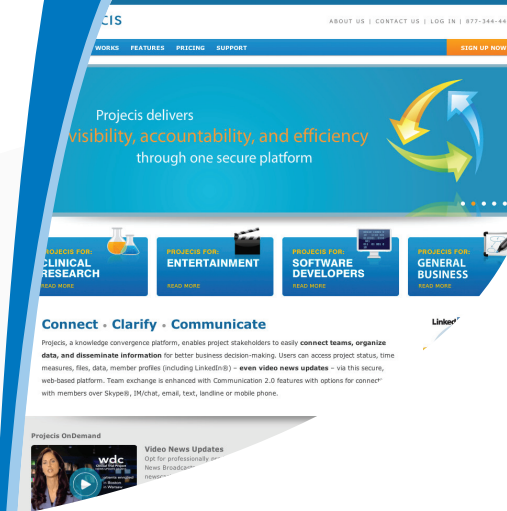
cis

ABOUT US | CONTACT US | LOG IN | 877-344-44

WORKS FEATURES PRICING SUPPORT

SIGN UP NOW

Projecis delivers
visibility, accountability, and efficiency
through one secure platform

PROJECIS FOR:
CLINICAL RESEARCH
READ MORE

PROJECIS FOR:
ENTERTAINMENT
READ MORE

PROJECIS FOR:
SOFTWARE DEVELOPERS
READ MORE

PROJECIS FOR:
GENERAL BUSINESS
READ MORE

Connect • Clarify • Communicate

Projecis, a knowledge convergence platform, enables project stakeholders to easily connect teams, organize data, and disseminate information for better business decision-making. Users can access project status, time measures, files, data, member profiles (including LinkedIn®) – even video news updates – via this secure, web-based platform. Team exchange is enhanced with Communication 2.0 features with options for connect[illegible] with members over Skype®, IM/chat, email, text, landline or mobile phone.

Linked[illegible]

Projecis OnDemand

wdc

Video News Updates
Opt for professionally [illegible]
News Broadcast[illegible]
news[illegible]